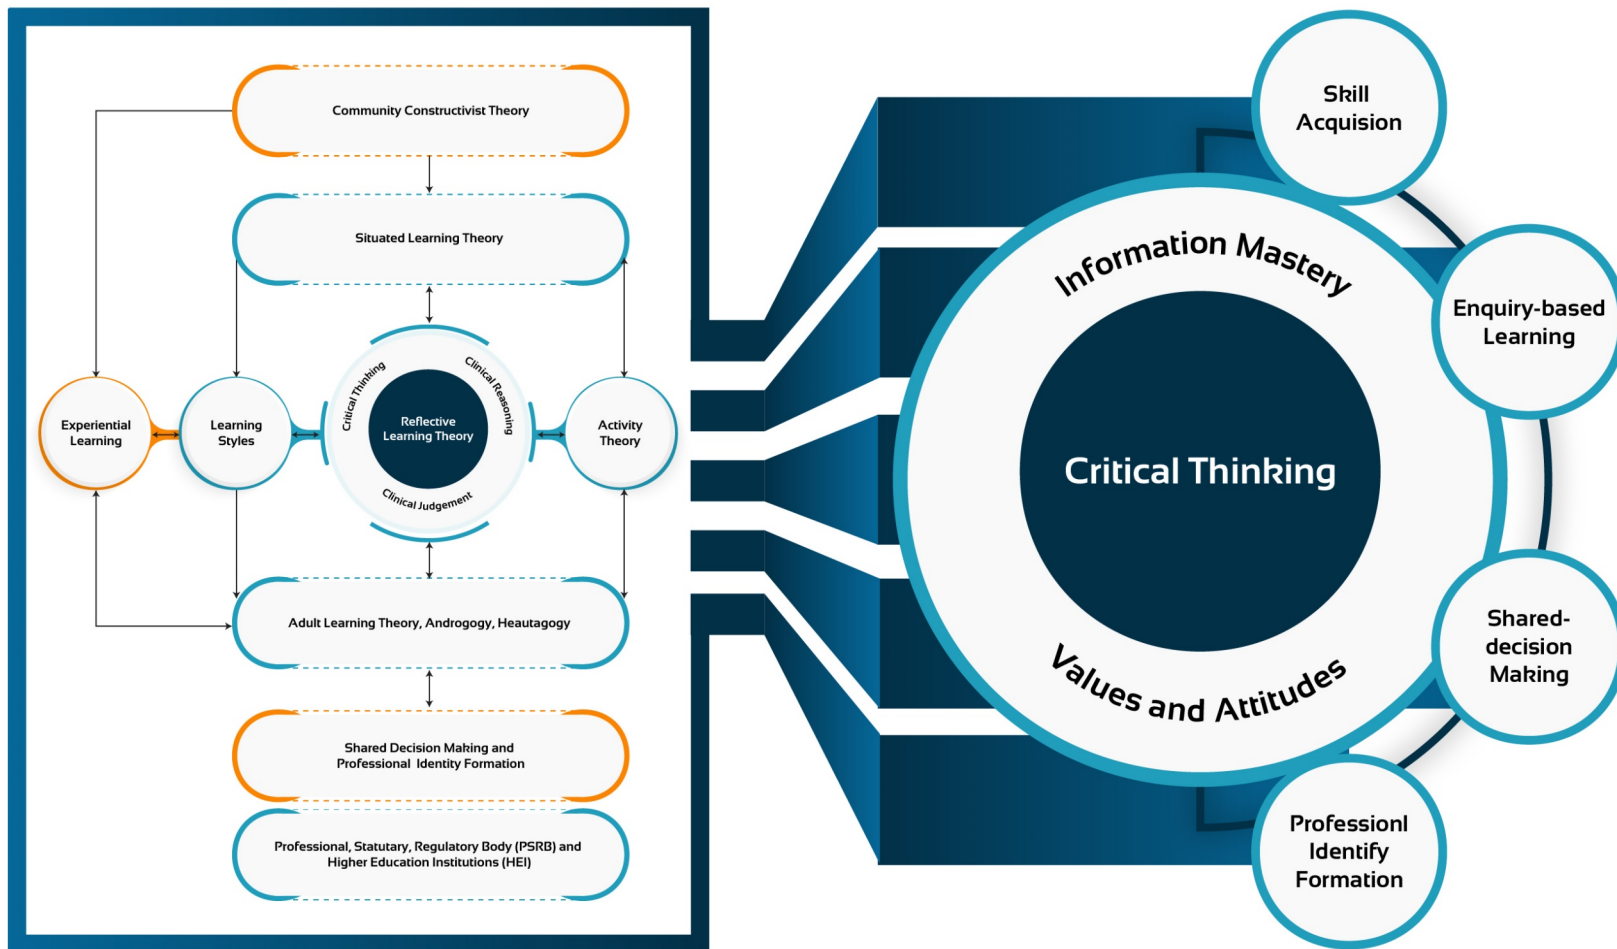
Community Constructivist Theory

Situated Learning Theory

Experiential Learning

Learning Styles

Critical Thinking

Clinical Reasoning

Reflective Learning Theory

Clinical Judgement

Activity Theory

Adult Learning Theory, Androgogy, Heautagogy

Shared Decision Making and Professional Identity Formation

Professional, Statutary, Regulatory Body (PSRB) and Higher Education Institutions (HEI)

Information Mastery

Critical Thinking

Values and Attitudes

Skill Acquision

Enquiry-based Learning

Shared-decision Making

Professionl Identify Formation